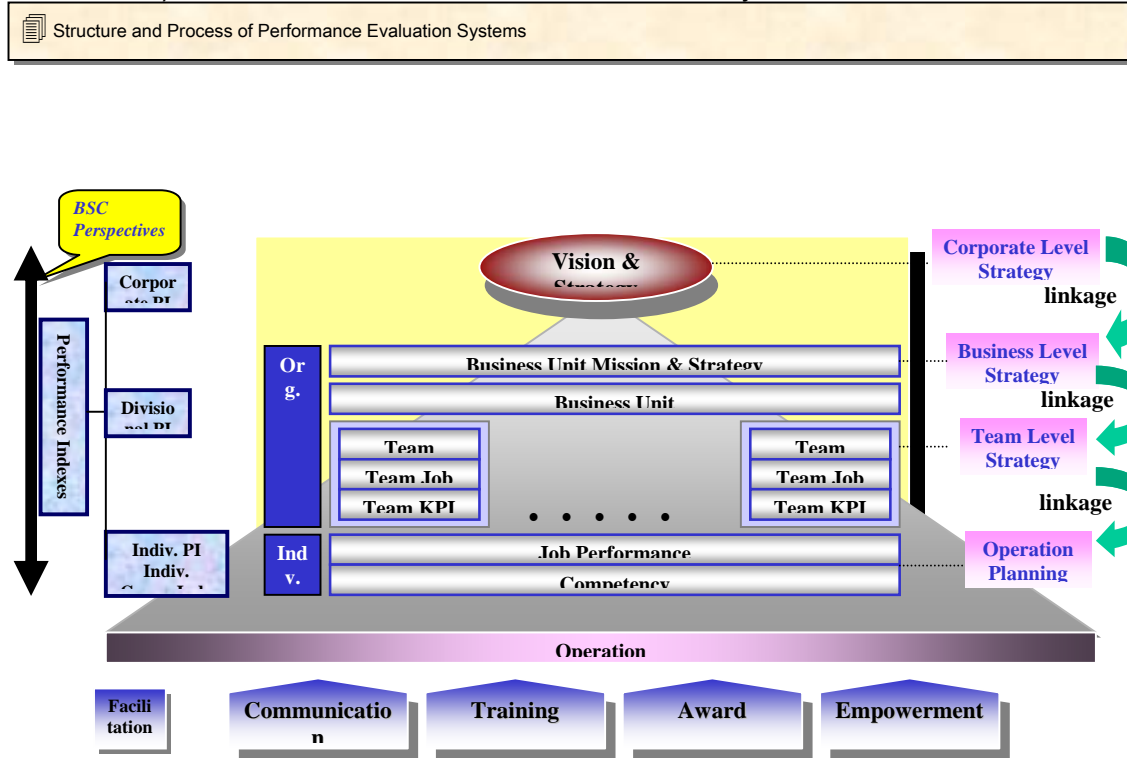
Structure and Process of Performance Evaluation Systems

BSC Perspectives

Performance Indexes

Corpor ate PI

Divisio nal PI

Indiv. PI Indiv. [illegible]

Vision & Strategy

Org.

Business Unit Mission & Strategy

Business Unit

Team

Team Job

Team KPI

• • • • •

Team

Team Job

Team KPI

Ind v.

Job Performance

Competency

Operation

Corporate Level Strategy

linkage

Business Level Strategy

linkage

Team Level Strategy

linkage

Operation Planning

Facili tation

Communicatio n

Training

Award

Empowerment